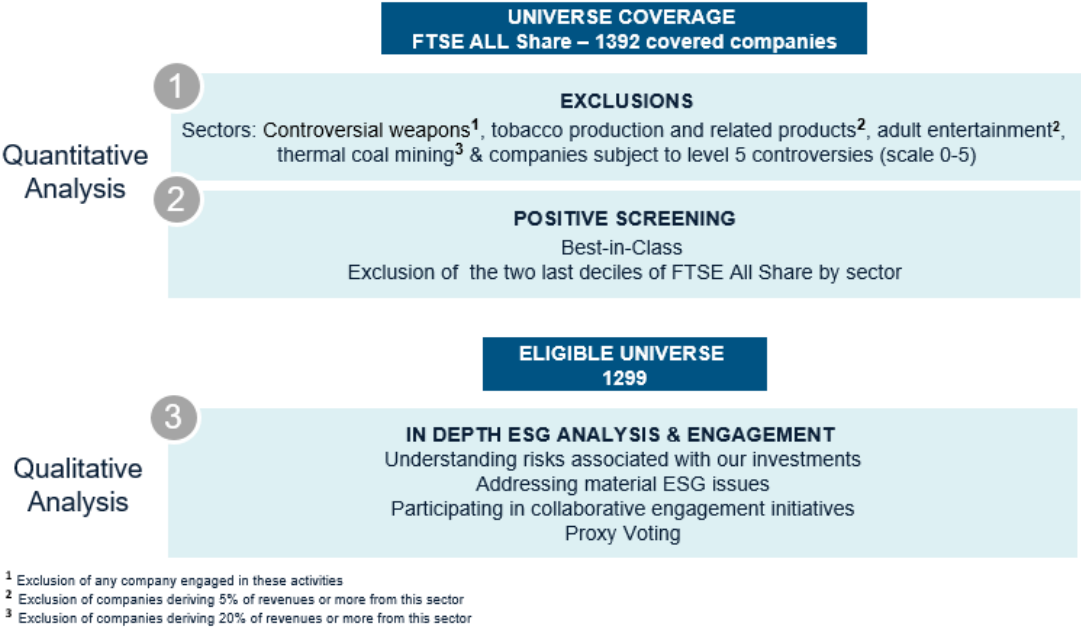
UNIVERSE COVERAGE
FTSE ALL Share – 1392 covered companies

Quantitative Analysis

1

EXCLUSIONS
Sectors: Controversial weapons$^1$, tobacco production and related products$^2$, adult entertainment$^2$, thermal coal mining$^3$ & companies subject to level 5 controversies (scale 0-5)

2

POSITIVE SCREENING
Best-in-Class
Exclusion of the two last deciles of FTSE All Share by sector

ELIGIBLE UNIVERSE
1299

Qualitative Analysis

3

IN DEPTH ESG ANALYSIS & ENGAGEMENT
Understanding risks associated with our investments
Addressing material ESG issues
Participating in collaborative engagement initiatives
Proxy Voting

$^1$ Exclusion of any company engaged in these activities
$^2$ Exclusion of companies deriving 5% of revenues or more from this sector
$^3$ Exclusion of companies deriving 20% of revenues or more from this sector